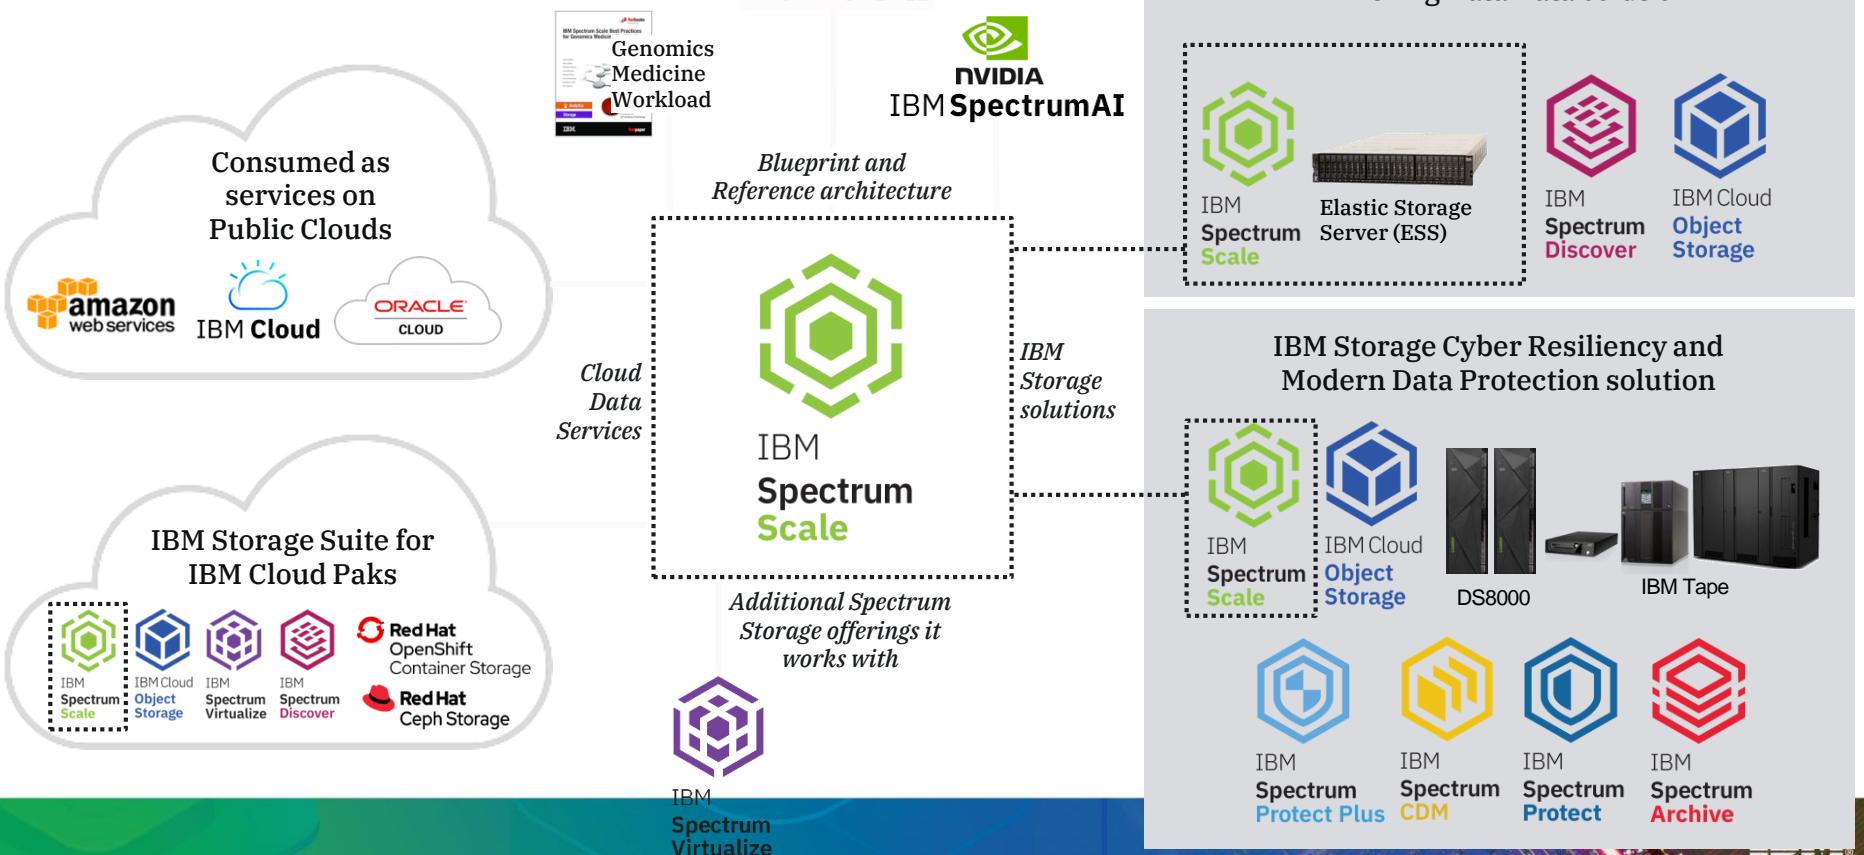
Genomics
Medicine
Workload

NVIDIA
IBM SpectrumAI

IBM
Spectrum
Scale

Elastic Storage
Server (ESS)

IBM
Spectrum
Discover

IBM Cloud
Object
Storage

Consumed as
services on
Public Clouds

amazon
web services

IBM Cloud

ORACLE
CLOUD

Blueprint and
Reference architecture

Cloud
Data
Services

IBM
Spectrum
Scale

IBM
Storage
solutions

IBM Storage Cyber Resiliency and
Modern Data Protection solution

IBM
Spectrum
Scale

IBM Cloud
Object
Storage

DS8000

IBM Tape

IBM Storage Suite for
IBM Cloud Paks

IBM
Spectrum
Scale

IBM Cloud
Object
Storage

IBM
Spectrum
Virtualize

IBM
Spectrum
Discover

Red Hat
OpenShift
Container Storage

Red Hat
Ceph Storage

Additional Spectrum
Storage offerings it
works with

IBM
Spectrum
Virtualize

IBM
Spectrum
Protect Plus

IBM
Spectrum
CDM

IBM
Spectrum
Protect

IBM
Spectrum
Archive